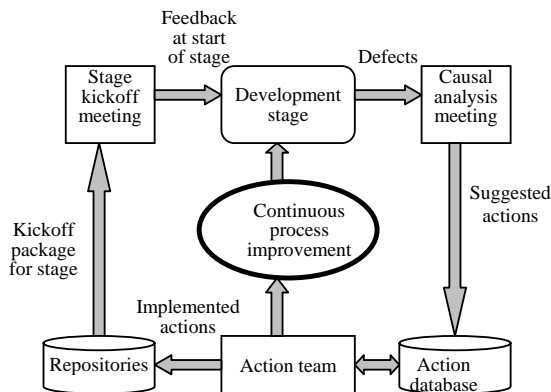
Feedback at start of stage

Defects

Stage kickoff meeting

Development stage

Causal analysis meeting

Kickoff package for stage

Continuous process improvement

Suggested actions

Implemented actions

Repositories

Action team

Action database